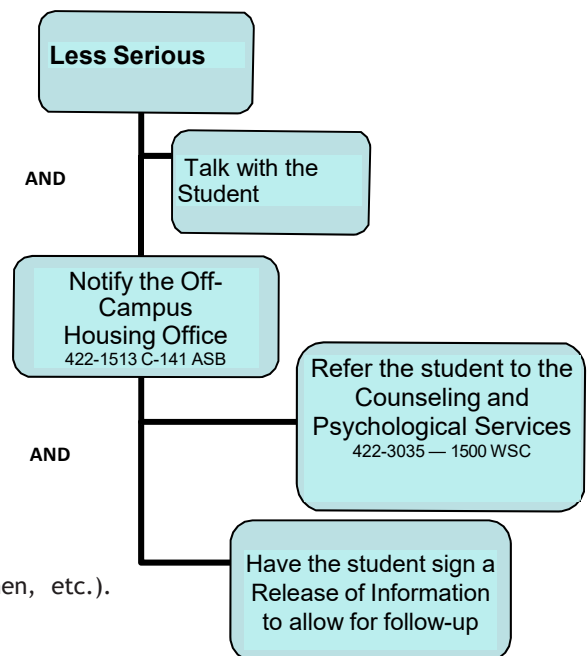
Less Serious

AND

Talk with the Student

Notify the Off-Campus Housing Office
422-1513 C-141 ASB

AND

Refer the student to the Counseling and Psychological Services
422-3035 — 1500 WSC

en, etc.).

Have the student sign a Release of Information to allow for follow-up